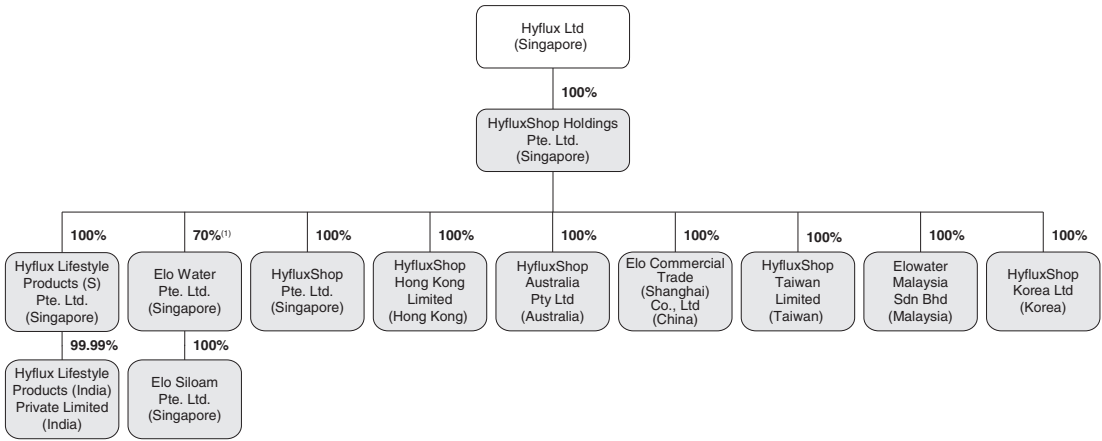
Hyflux Ltd
(Singapore)

100%

HyfluxShop Holdings
Pte. Ltd.
(Singapore)

100%

Hyflux Lifestyle
Products (S)
Pte. Ltd.
(Singapore)

99.99%

Hyflux Lifestyle
Products (India)
Private Limited
(India)

70%$^{(1)}$

Elo Water
Pte. Ltd.
(Singapore)

100%

Elo Siloam
Pte. Ltd.
(Singapore)

100%

HyfluxShop
Pte. Ltd.
(Singapore)

100%

HyfluxShop
Hong Kong
Limited
(Hong Kong)

100%

HyfluxShop
Australia
Pty Ltd
(Australia)

100%

Elo Commercial
Trade
(Shanghai)
Co., Ltd
(China)

100%

HyfluxShop
Taiwan
Limited
(Taiwan)

100%

Elowater
Malaysia
Sdn Bhd
(Malaysia)

100%

HyfluxShop
Korea Ltd
(Korea)